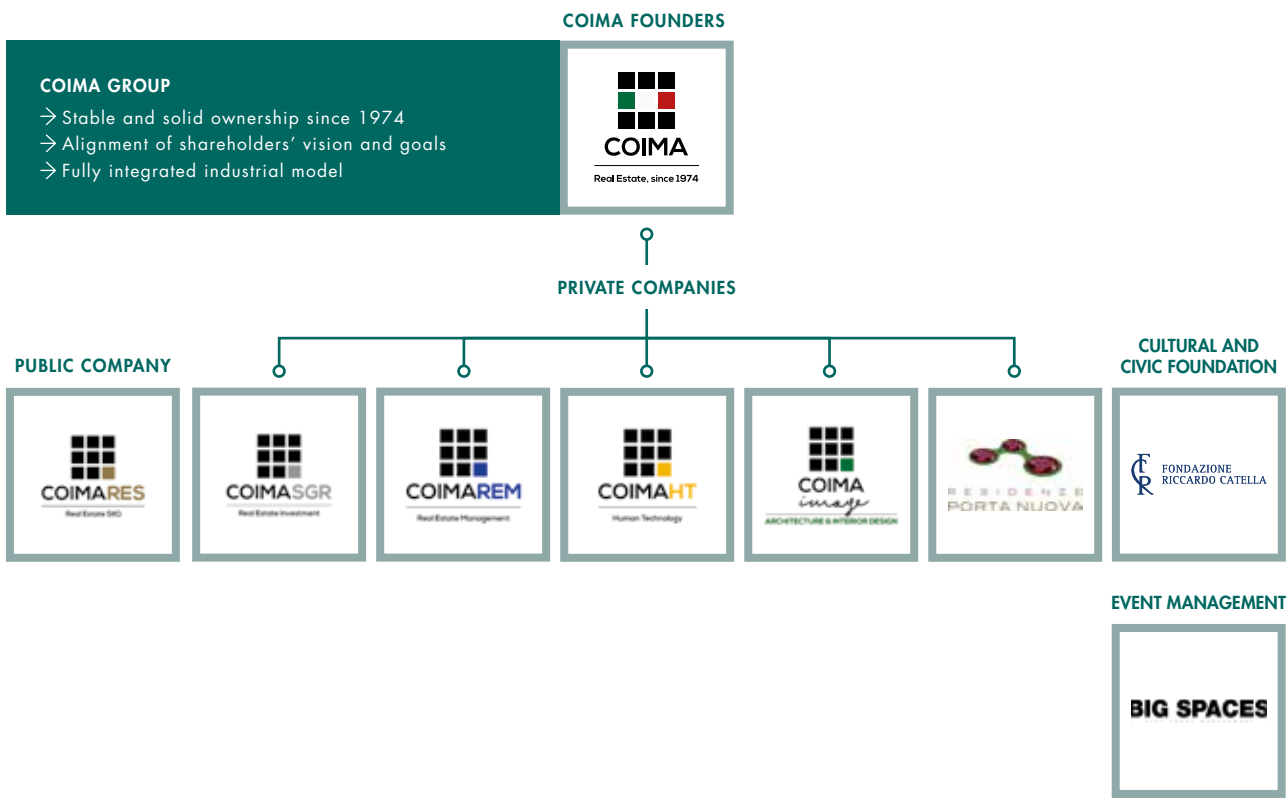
COIMA FOUNDERS

COIMA GROUP
→ Stable and solid ownership since 1974
→ Alignment of shareholders' vision and goals
→ Fully integrated industrial model

COIMA
Real Estate, since 1974

PRIVATE COMPANIES

PUBLIC COMPANY

CULTURAL AND CIVIC FOUNDATION

COIMARES
Real Estate SIIQ

COIMASGR
Real Estate Investment

COIMAREM
Real Estate Management

COIMAHT
Human Technology

COIMA image
ARCHITECTURE & INTERIOR DESIGN

RESIDENZE PORTA NUOVA

FONDAZIONE RICCARDO CATELLA

EVENT MANAGEMENT

BIG SPACES